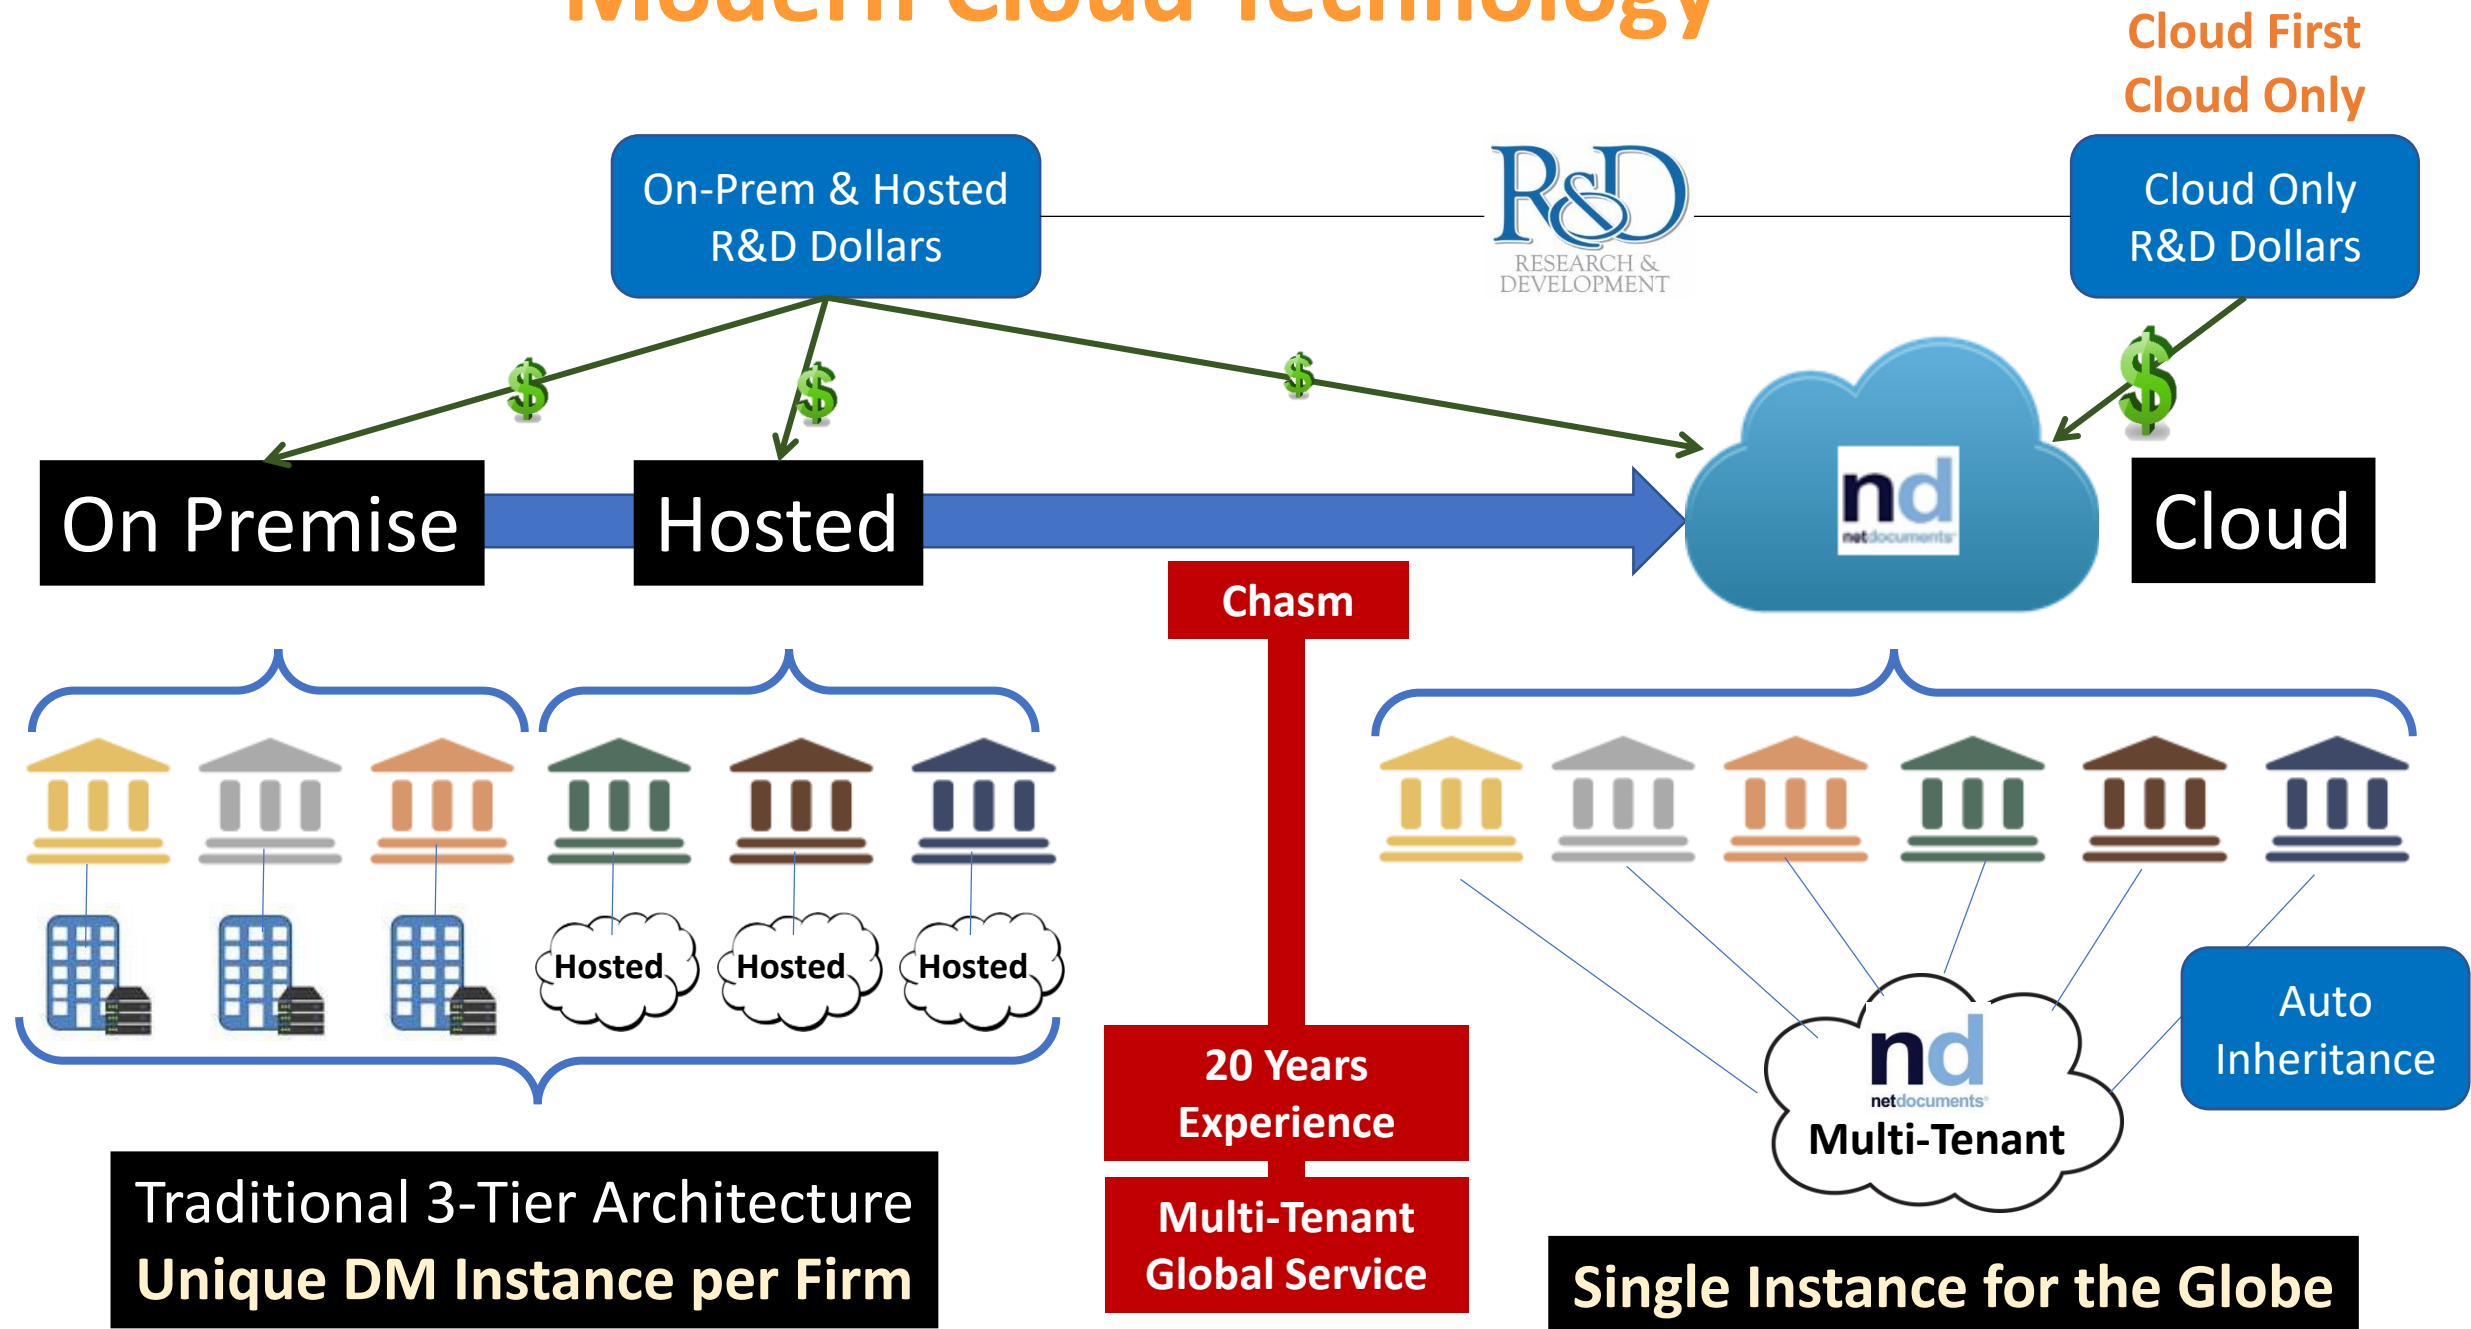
Cloud First
Cloud Only

On-Prem & Hosted
R&D Dollars

R&D
RESEARCH & DEVELOPMENT

Cloud Only
R&D Dollars

$ $ $ $

On Premise

Hosted

nd
netdocuments

Cloud

Chasm

Hosted Hosted Hosted

20 Years
Experience

Multi-Tenant
Global Service

nd
netdocuments
Multi-Tenant

Auto
Inheritance

Traditional 3-Tier Architecture
Unique DM Instance per Firm

Single Instance for the Globe